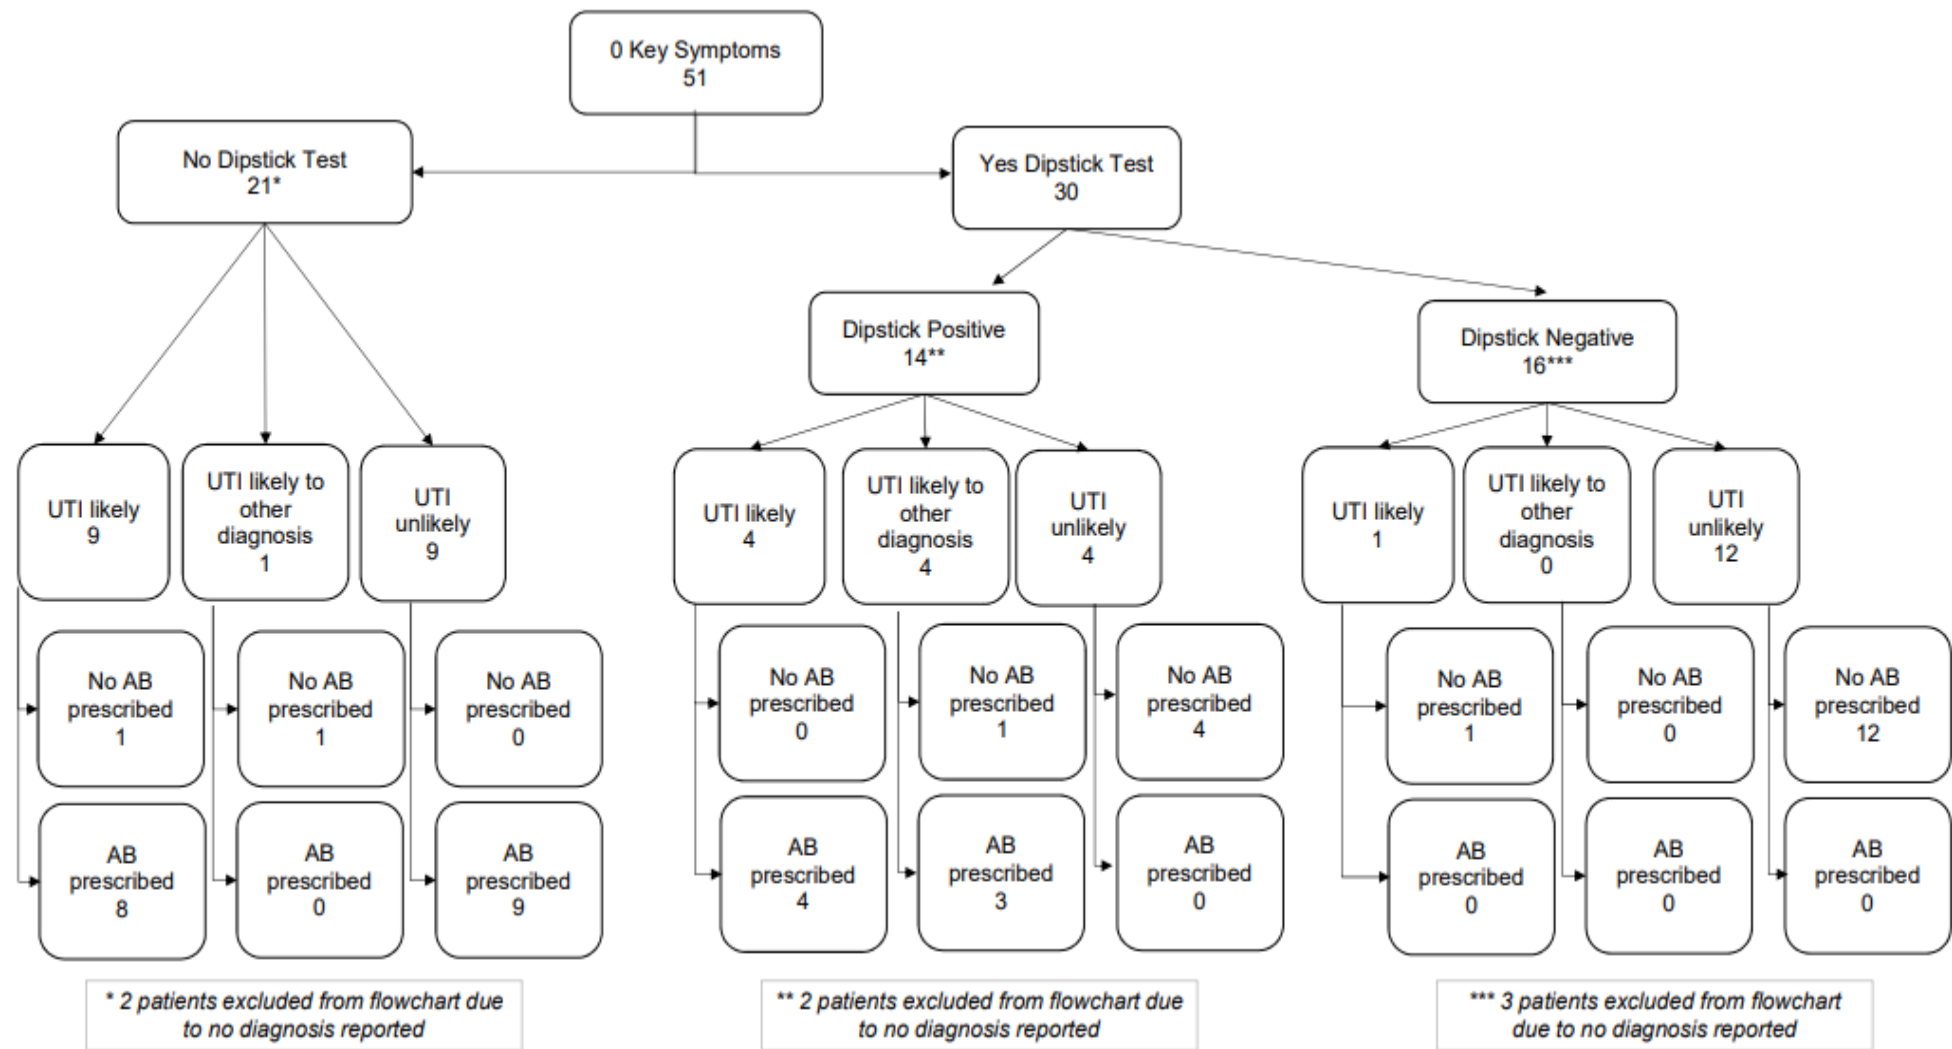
0 Key Symptoms
51

No Dipstick Test
21*

Yes Dipstick Test
30

UTI likely
9

UTI likely to other diagnosis
1

UTI unlikely
9

No AB prescribed
1

AB prescribed
8

No AB prescribed
1

AB prescribed
0

No AB prescribed
0

AB prescribed
9

Dipstick Positive
14**

Dipstick Negative
16***

UTI likely
4

UTI likely to other diagnosis
4

UTI unlikely
4

No AB prescribed
0

AB prescribed
4

No AB prescribed
1

AB prescribed
3

No AB prescribed
4

AB prescribed
0

UTI likely
1

UTI likely to other diagnosis
0

UTI unlikely
12

No AB prescribed
1

AB prescribed
0

No AB prescribed
0

AB prescribed
0

No AB prescribed
12

AB prescribed
0

* 2 patients excluded from flowchart due to no diagnosis reported

** 2 patients excluded from flowchart due to no diagnosis reported

*** 3 patients excluded from flowchart due to no diagnosis reported